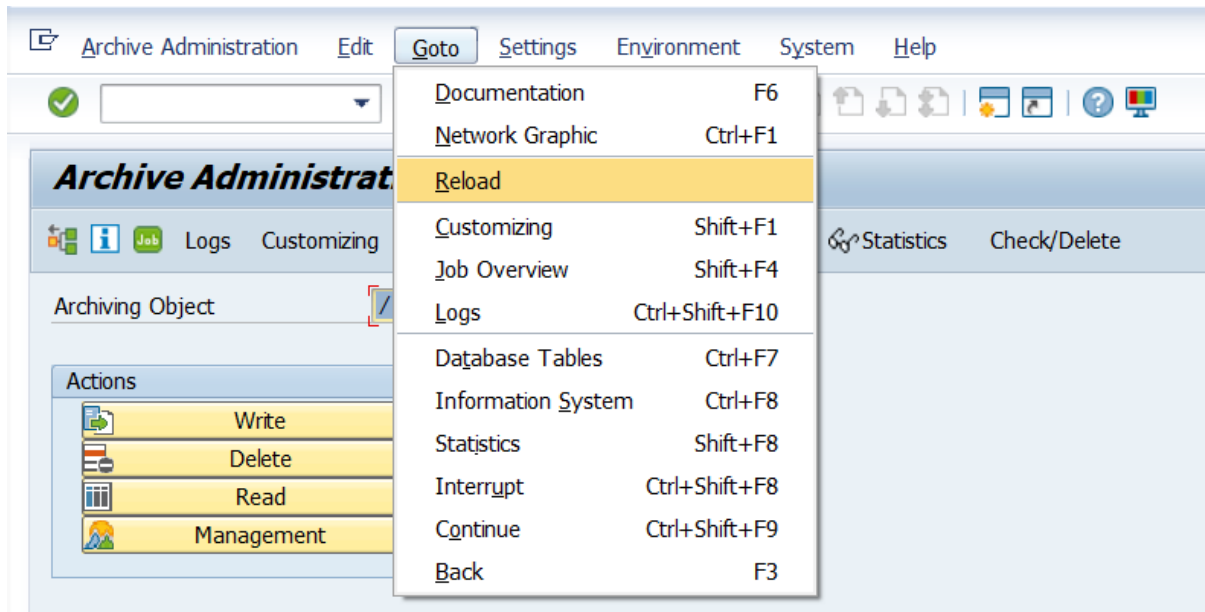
Archive Administration Edit Goto Settings Environment System Help

Archive Administrati

Job Logs Customizing

Statistics Check/Delete

Archiving Object /

Actions

Write

Delete

Read

Management

| | |
|---|---|
| Documentation | F6 |
| Network Graphic | Ctrl+F1 |
| Reload | |
| Customizing | Shift+F1 |
| Job Overview | Shift+F4 |
| Logs | Ctrl+Shift+F10 |
| Database Tables | Ctrl+F7 |
| Information System | Ctrl+F8 |
| Statistics | Shift+F8 |
| Interrupt | Ctrl+Shift+F8 |
| Continue | Ctrl+Shift+F9 |
| Back | F3 |